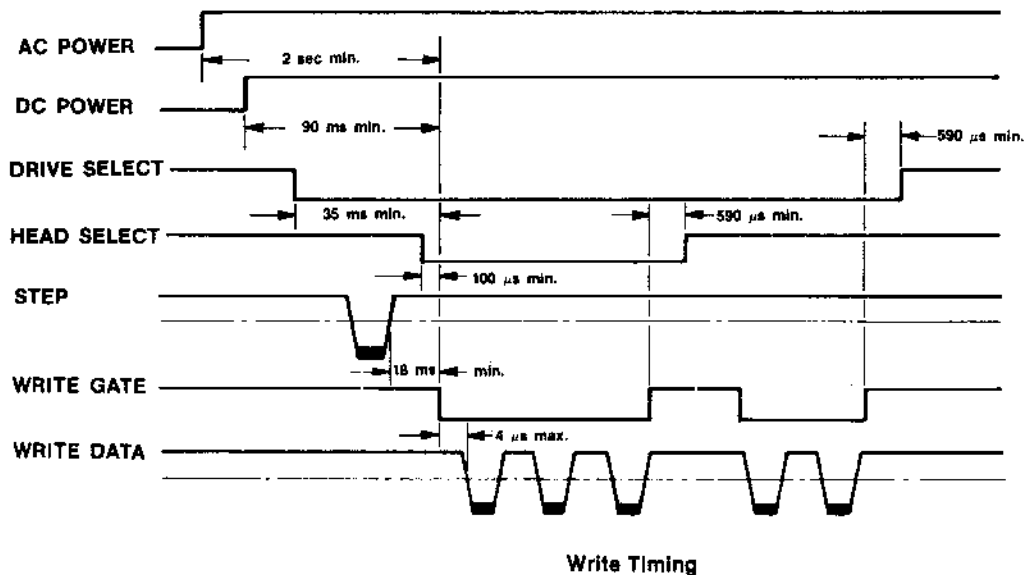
AC POWER

2 sec min.

DC POWER

90 ms min.

590 $\mu s$ min.

DRIVE SELECT

35 ms min.

590 $\mu s$ min.

HEAD SELECT

100 $\mu s$ min.

STEP

18 ms min.

WRITE GATE

4 $\mu s$ max.

WRITE DATA

Write Timing